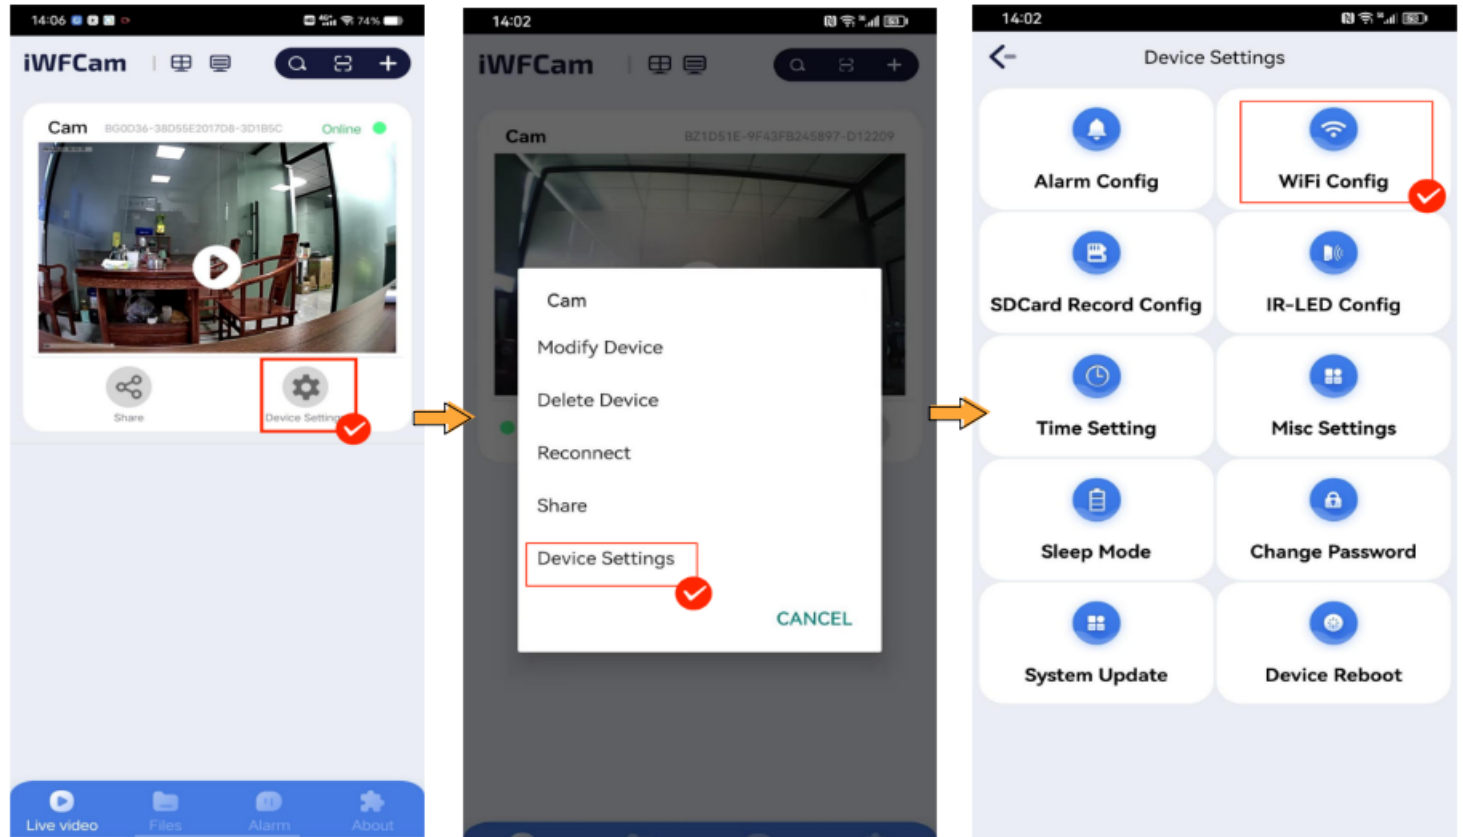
14:06 74%

iWFCam

Cam BG0D36-38D55E2017D8-3D1B5C Online

Share

Device Settings

Live video Files Alarm About

14:02

iWFCam

Cam BZ1D51E-9F43FB245897-D12209

Cam

Modify Device

Delete Device

Reconnect

Share

Device Settings

CANCEL

14:02

Device Settings

Alarm Config

WiFi Config

SDCard Record Config

IR-LED Config

Time Setting

Misc Settings

Sleep Mode

Change Password

System Update

Device Reboot